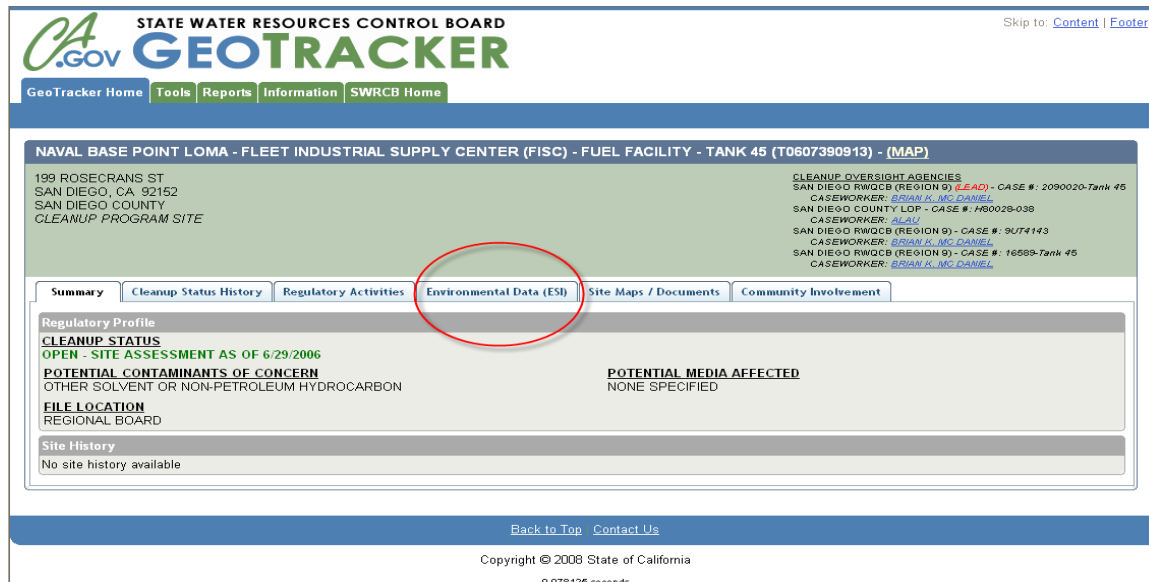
CA.GOV STATE WATER RESOURCES CONTROL BOARD GEOTRACKER

Skip to: Content | Footer

GeoTracker Home | Tools | Reports | Information | SWRCB Home

NAVAL BASE POINT LOMA - FLEET INDUSTRIAL SUPPLY CENTER (FISC) - FUEL FACILITY - TANK 45 (T0607390913) - (MAP)

199 ROSECRANS ST
SAN DIEGO, CA 92152
SAN DIEGO COUNTY
CLEANUP PROGRAM SITE

CLEANUP OVERSIGHT AGENCIES
SAN DIEGO RWQCB (REGION 9) (LEAD) - CASE #: 2090020-Tank 45
CASEWORKER: BRIAN K. MC DANIEL
SAN DIEGO COUNTY LOP - CASE #: H90028-038
CASEWORKER: ALAU
SAN DIEGO RWQCB (REGION 9) - CASE #: 9UT4143
CASEWORKER: BRIAN K. MC DANIEL
SAN DIEGO RWQCB (REGION 9) - CASE #: 16589-Tank 45
CASEWORKER: BRIAN K. MC DANIEL

Summary | Cleanup Status History | Regulatory Activities | Environmental Data (ESI) | Site Maps / Documents | Community Involvement

Regulatory Profile

CLEANUP STATUS
OPEN - SITE ASSESSMENT AS OF 6/29/2006

POTENTIAL CONTAMINANTS OF CONCERN
OTHER SOLVENT OR NON-PETROLEUM HYDROCARBON

POTENTIAL MEDIA AFFECTED
NONE SPECIFIED

FILE LOCATION
REGIONAL BOARD

Site History
No site history available

Back to Top Contact Us

Copyright © 2008 State of California

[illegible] seconds